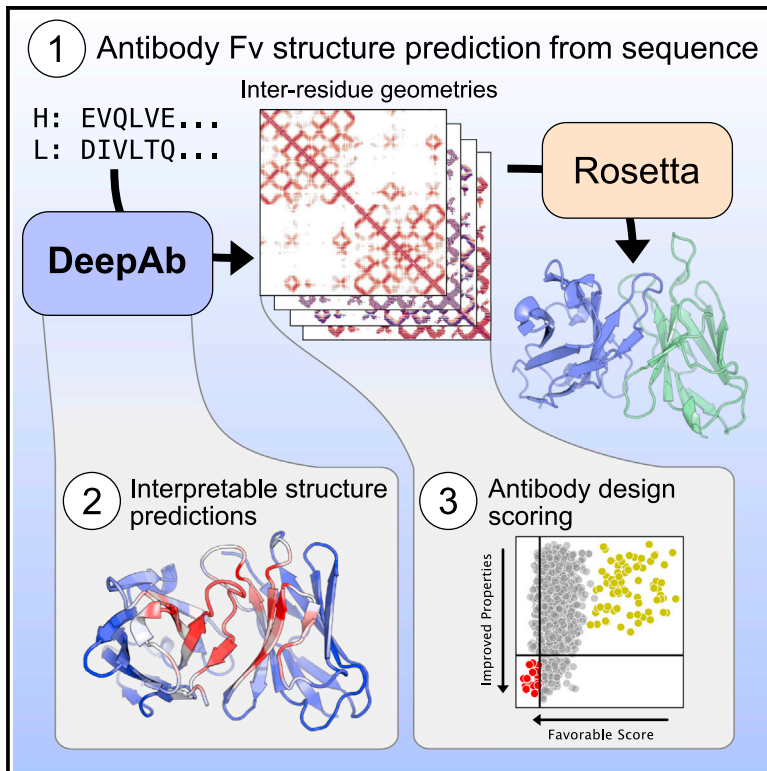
1 Antibody Fv structure prediction from sequence

Inter-residue geometries

H: EVQLVE...
L: DIVLTQ...

DeepAb

Rosetta

2 Interpretable structure predictions

3 Antibody design scoring

Improved Properties

Favorable Score